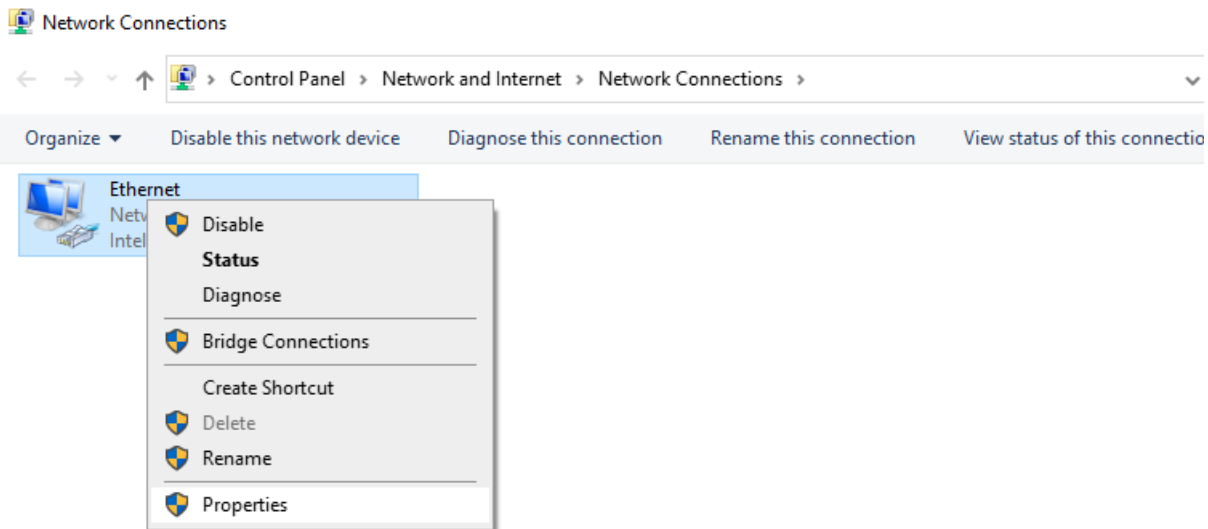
Network Connections

Control Panel > Network and Internet > Network Connections >

Organize ▾ Disable this network device Diagnose this connection Rename this connection View status of this connectio

Ethernet
Netw
Intel

Disable
Status
Diagnose
Bridge Connections
Create Shortcut
Delete
Rename
Properties